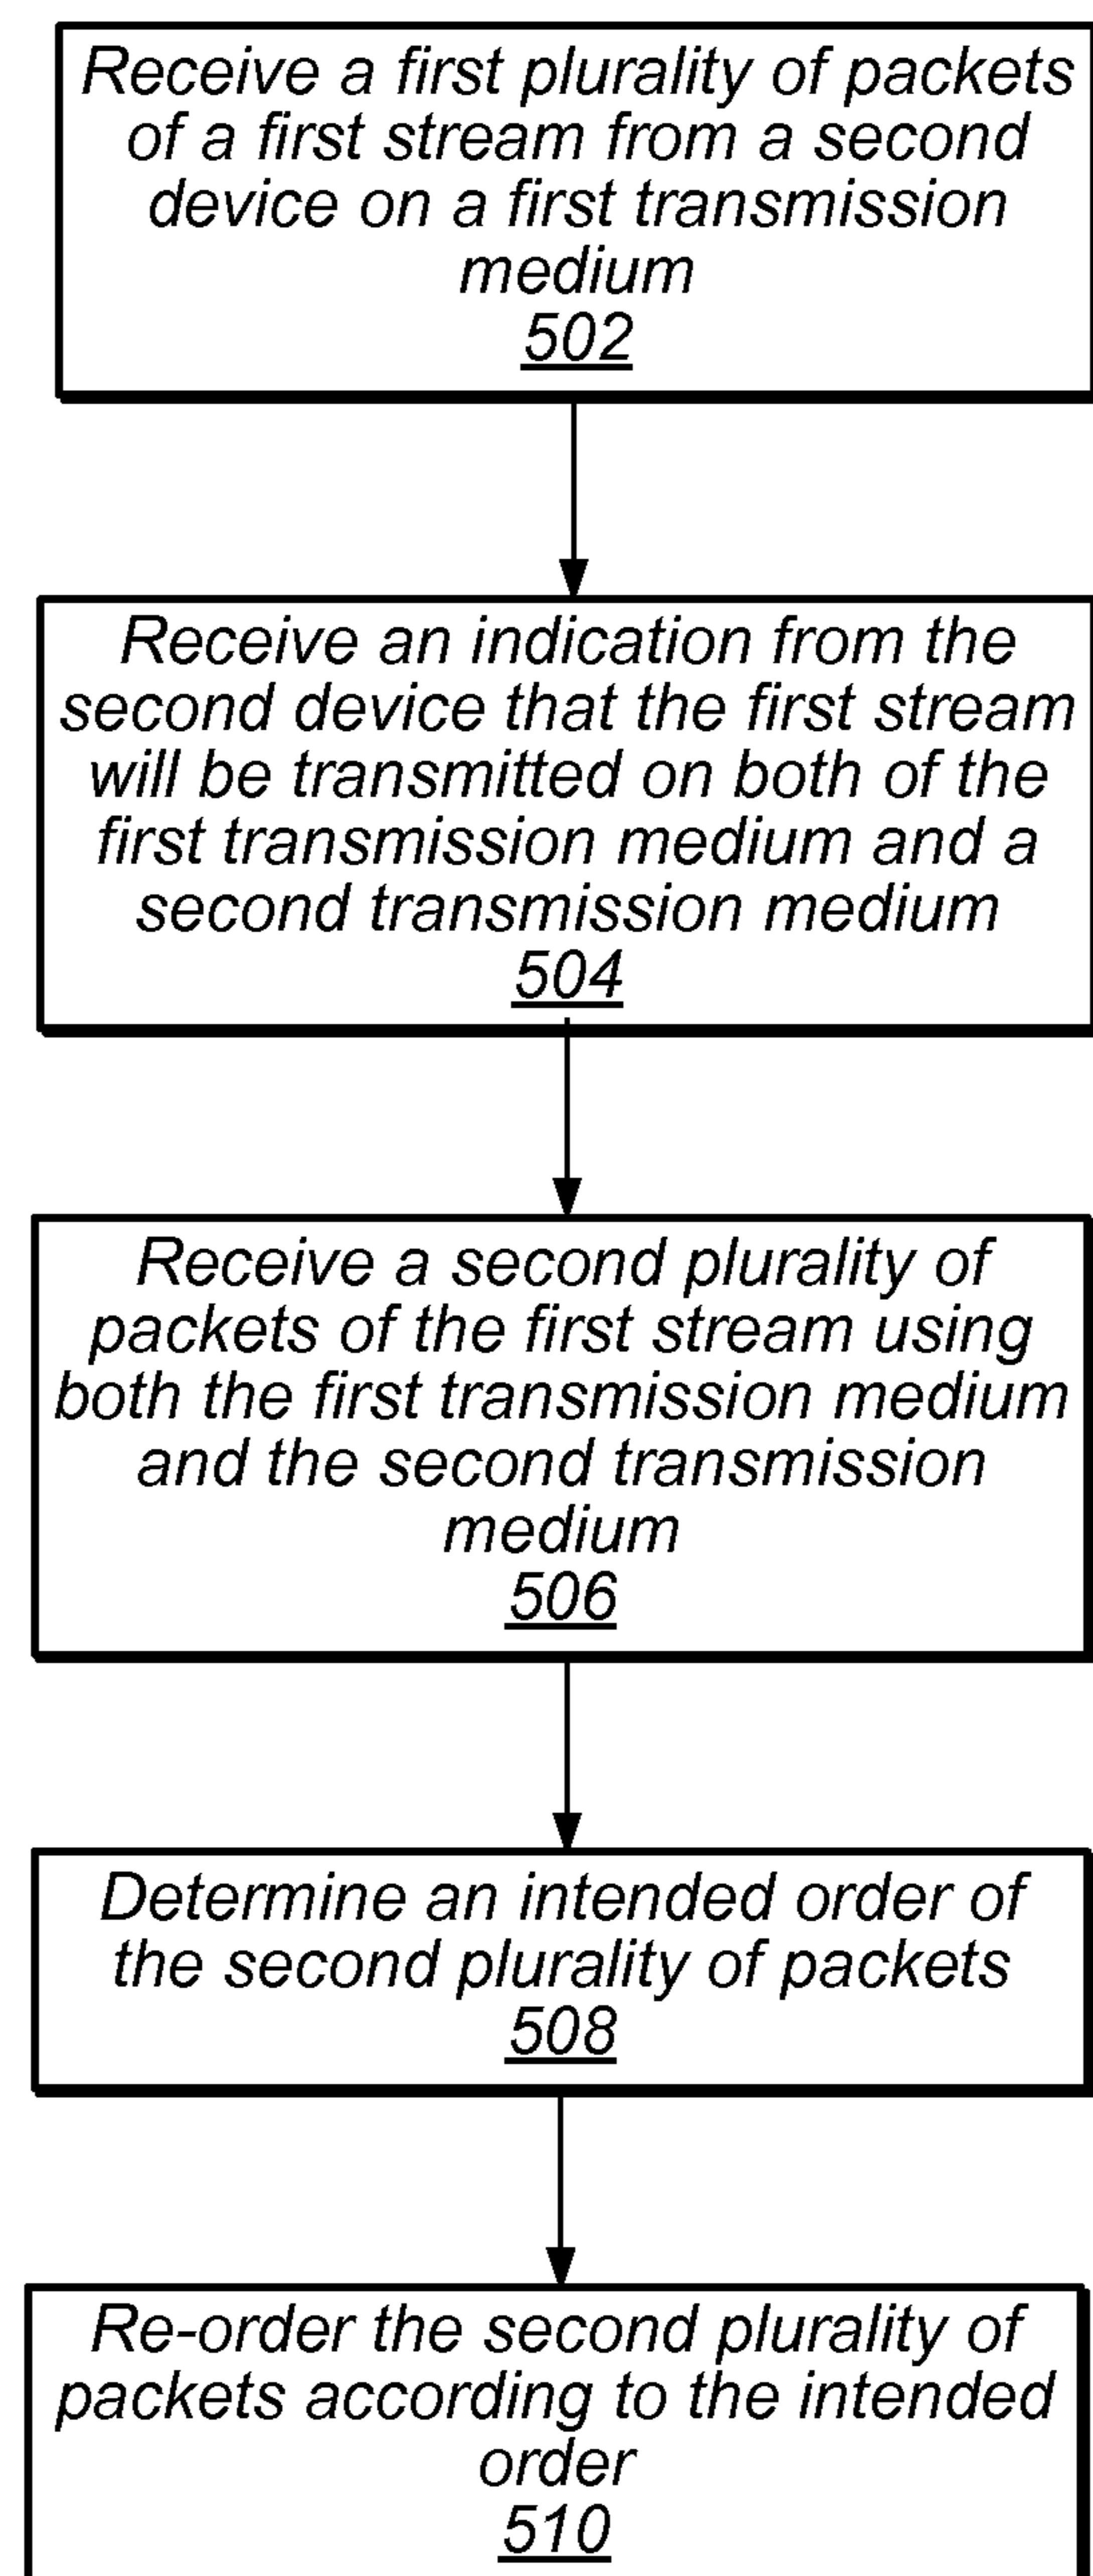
Receive a first plurality of packets of a first stream from a second device on a first transmission medium
502

Receive an indication from the second device that the first stream will be transmitted on both of the first transmission medium and a second transmission medium
504

Receive a second plurality of packets of the first stream using both the first transmission medium and the second transmission medium
506

Determine an intended order of the second plurality of packets
508

Re-order the second plurality of packets according to the intended order
510